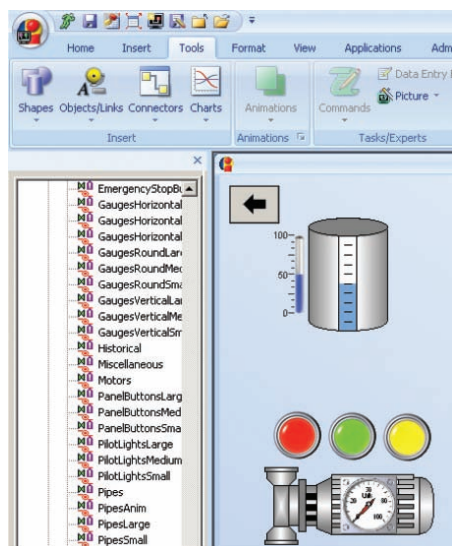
Home Insert Tools Format View Applications Adm

Shapes Objects/Links Connectors Charts
Insert

Animations
Animations

Commands
Data Entry
Picture
Tasks/Experts

EmergencyStopBu
GaugesHorizontal
GaugesHorizontal
GaugesHorizontal
GaugesRoundLar
GaugesRoundMed
GaugesRoundSma
GaugesVerticalLa
GaugesVerticalMe
GaugesVerticalSm
Historical
Miscellaneous
Motors
PanelButtonsLarg
PanelButtonsMed
PanelButtonsSma
PilotLightsLarge
PilotLightsMedium
PilotLightsSmall
Pipes
PipesAnim
PipesLarge
PipesSmall

100
50
0